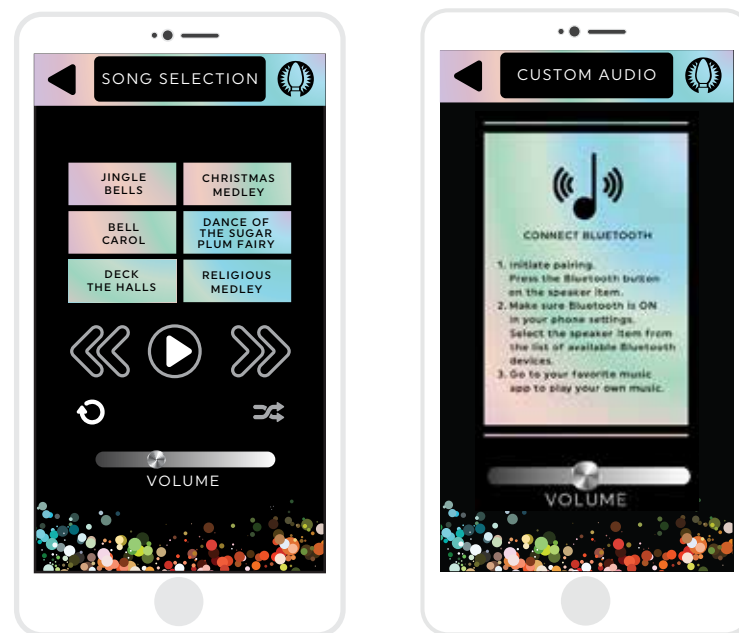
SONG SELECTION

JINGLE BELLS

CHRISTMAS MEDLEY

BELL CAROL

DANCE OF THE SUGAR PLUM FAIRY

DECK THE HALLS

RELIGIOUS MEDLEY

VOLUME

CUSTOM AUDIO

CONNECT BLUETOOTH

1. Initiate pairing. Press the Bluetooth button on the speaker item.
2. Make sure Bluetooth is ON in your phone settings. Select the speaker item from the list of available Bluetooth devices.
3. Go to your favorite music app to play your own music.

VOLUME